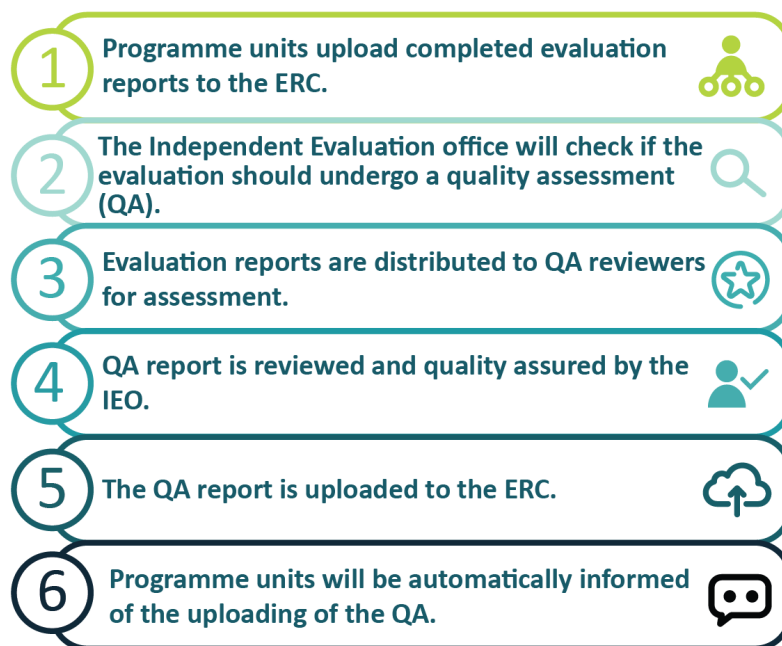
1 Programme units upload completed evaluation reports to the ERC.

2 The Independent Evaluation office will check if the evaluation should undergo a quality assessment (QA).

3 Evaluation reports are distributed to QA reviewers for assessment.

4 QA report is reviewed and quality assured by the IEO.

5 The QA report is uploaded to the ERC.

6 Programme units will be automatically informed of the uploading of the QA.